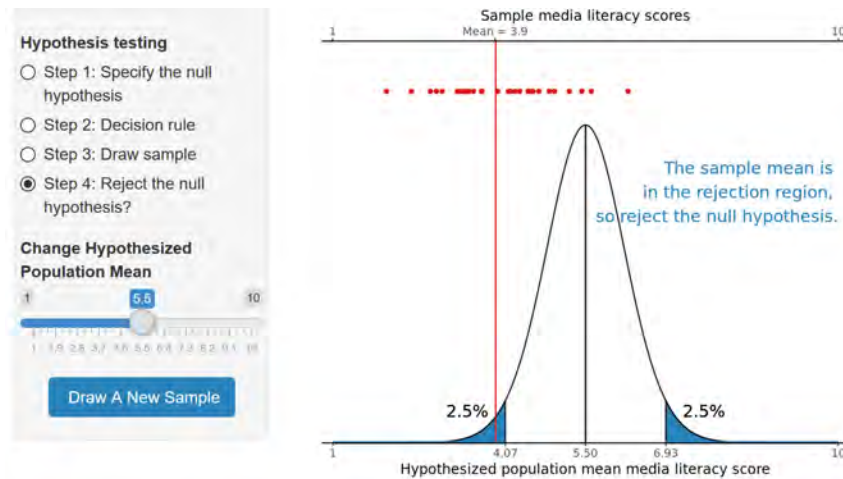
Hypothesis testing

Step 1: Specify the null hypothesis

Step 2: Decision rule

Step 3: Draw sample

Step 4: Reject the null hypothesis?

Change Hypothesized Population Mean

1

5.5

10

1 1.9 2.8 3.7 4.6 5.5 6.4 7.3 8.2 9.1 10

Draw A New Sample

Sample media literacy scores

1

Mean = 3.9

10

The sample mean is in the rejection region, so reject the null hypothesis.

2.5%

2.5%

1

4.07

5.50

6.93

10

Hypothesized population mean media literacy score